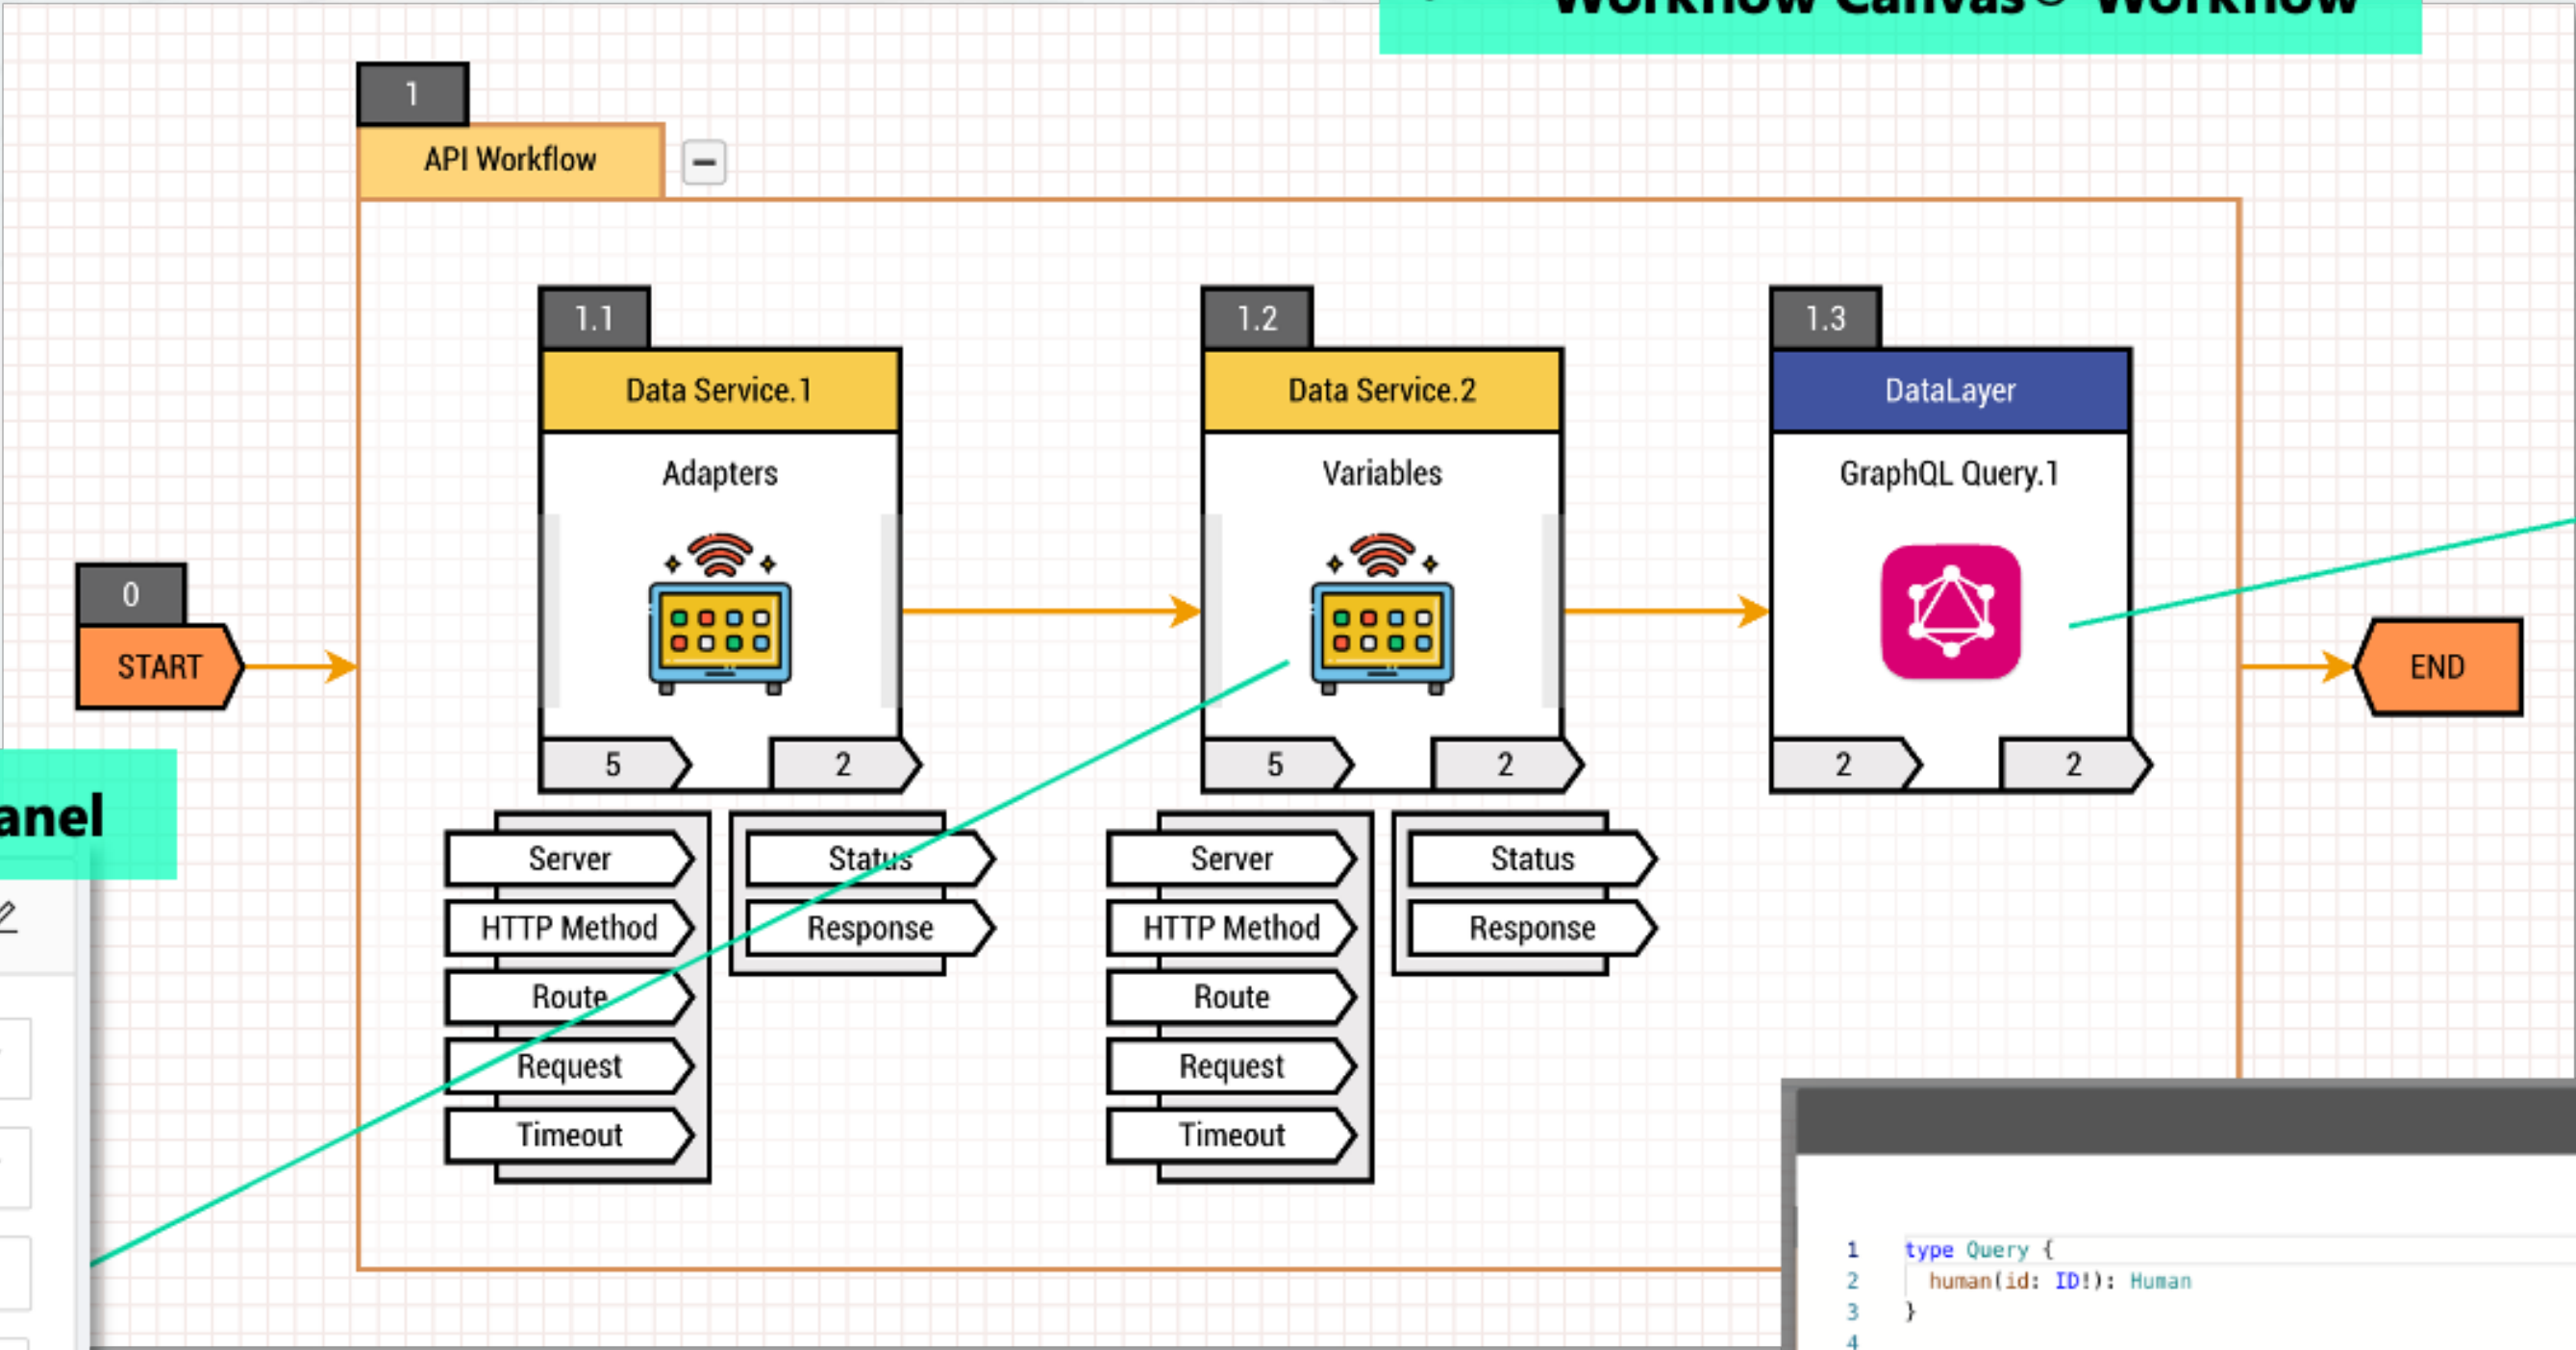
Workflow Canvas© Workflow

1
API Workflow
−

0
START

1.1
Data Service.1
Adapters
5
2
Server
HTTP Method
Route
Request
Timeout
Status
Response

1.2
Data Service.2
Variables
5
2
Server
HTTP Method
Route
Request
Timeout
Status
Response

1.3
DataLayer
GraphQL Query.1
2
2

END

anel

1 type Query {
2 human(id: ID!): Human
3 }
4